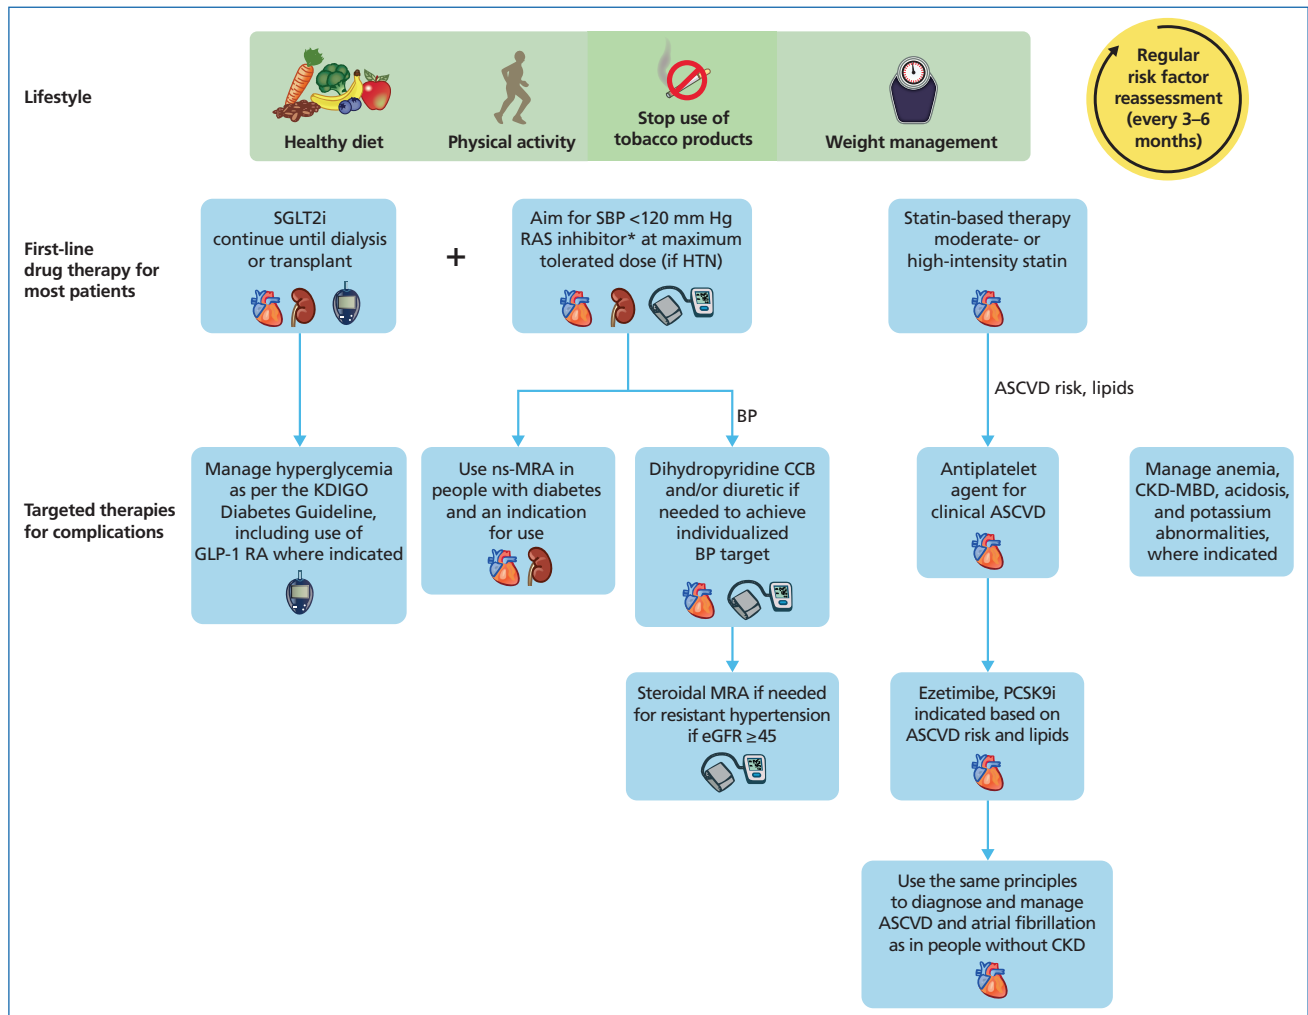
Lifestyle

Healthy diet

Physical activity

Stop use of tobacco products

Weight management

Regular risk factor reassessment (every 3–6 months)

First-line drug therapy for most patients

SGLT2i continue until dialysis or transplant

+

Aim for SBP <120 mm Hg RAS inhibitor* at maximum tolerated dose (if HTN)

Statin-based therapy moderate- or high-intensity statin

ASCVD risk, lipids

BP

Targeted therapies for complications

Manage hyperglycemia as per the KDIGO Diabetes Guideline, including use of GLP-1 RA where indicated

Use ns-MRA in people with diabetes and an indication for use

Dihydropyridine CCB and/or diuretic if needed to achieve individualized BP target

Antiplatelet agent for clinical ASCVD

Manage anemia, CKD-MBD, acidosis, and potassium abnormalities, where indicated

Steroidal MRA if needed for resistant hypertension if eGFR $\geq$45

Ezetimibe, PCSK9i indicated based on ASCVD risk and lipids

Use the same principles to diagnose and manage ASCVD and atrial fibrillation as in people without CKD